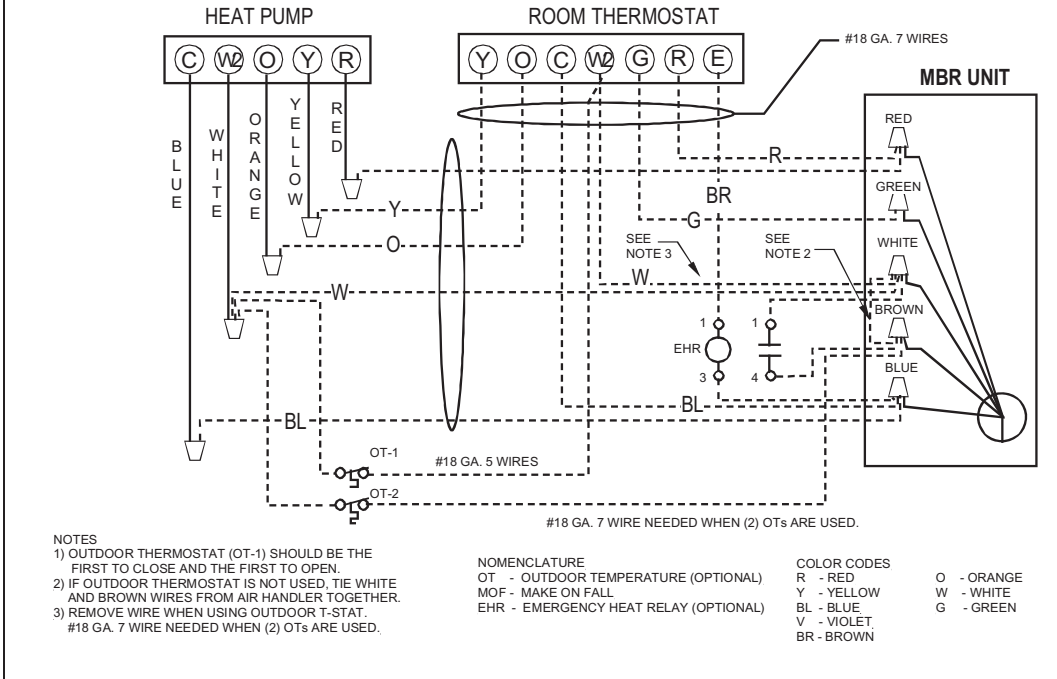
HEAT PUMP

C W2 O Y R

ROOM THERMOSTAT

Y O C W2 G R E

#18 GA. 7 WIRES

MBR UNIT

BLUE

WHITE

ORANGE

YELLOW

RED

RED

R

GREEN

BR

G

Y

O

SEE NOTE 3

SEE NOTE 2

WHITE

W

W

BROWN

1

1

EHR

3

4

BLUE

BL

BL

OT-1

#18 GA. 5 WIRES

OT-2

#18 GA. 7 WIRE NEEDED WHEN (2) OTs ARE USED.

NOTES
1) OUTDOOR THERMOSTAT (OT-1) SHOULD BE THE FIRST TO CLOSE AND THE FIRST TO OPEN.
2) IF OUTDOOR THERMOSTAT IS NOT USED, TIE WHITE AND BROWN WIRES FROM AIR HANDLER TOGETHER.
3) REMOVE WIRE WHEN USING OUTDOOR T-STAT. #18 GA. 7 WIRE NEEDED WHEN (2) OTs ARE USED.

NOMENCLATURE
OT - OUTDOOR TEMPERATURE (OPTIONAL)
MOF - MAKE ON FALL
EHR - EMERGENCY HEAT RELAY (OPTIONAL)

COLOR CODES
R - RED
Y - YELLOW
BL - BLUE
V - VIOLET
BR - BROWN
O - ORANGE
W - WHITE
G - GREEN